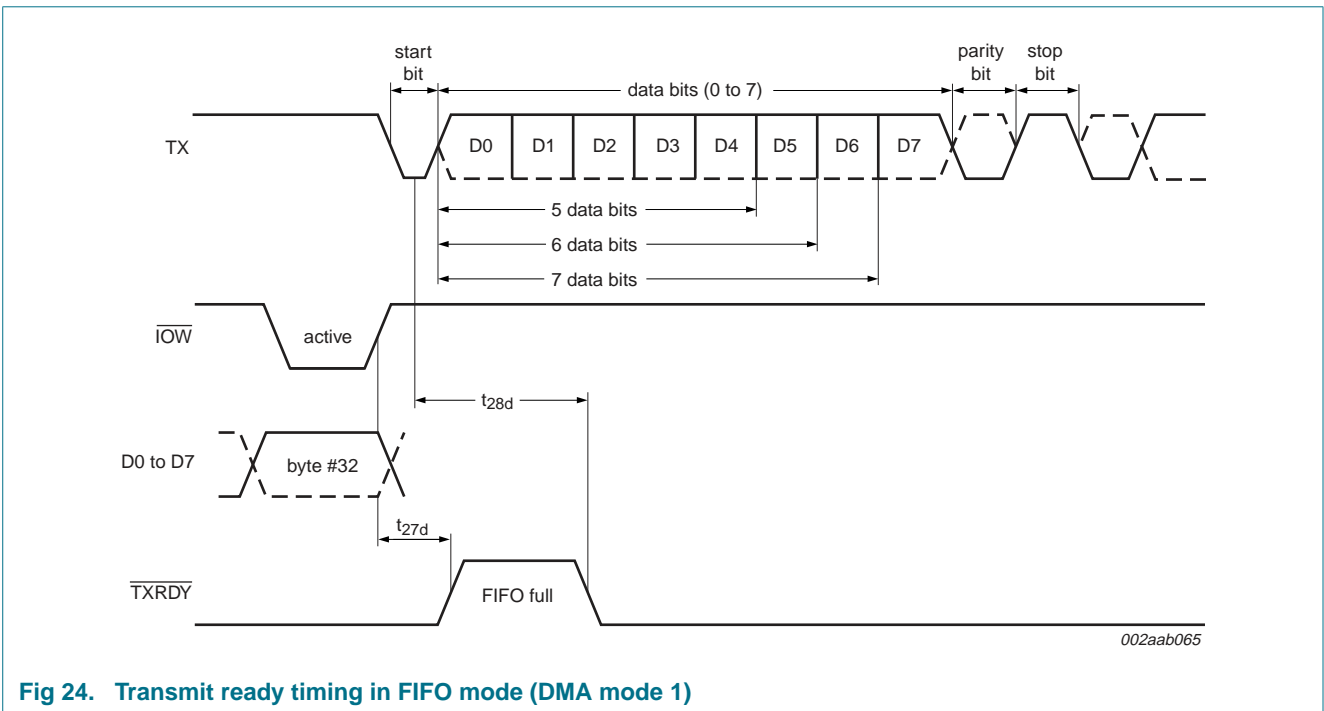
start bit

data bits (0 to 7)

parity bit

stop bit

TX

D0

D1

D2

D3

D4

D5

D6

D7

5 data bits

6 data bits

7 data bits

$\overline{IOW}$

active

$t_{28d}$

D0 to D7

byte #32

$t_{27d}$

$\overline{TXRDY}$

FIFO full

002aab065

Fig 24. Transmit ready timing in FIFO mode (DMA mode 1)